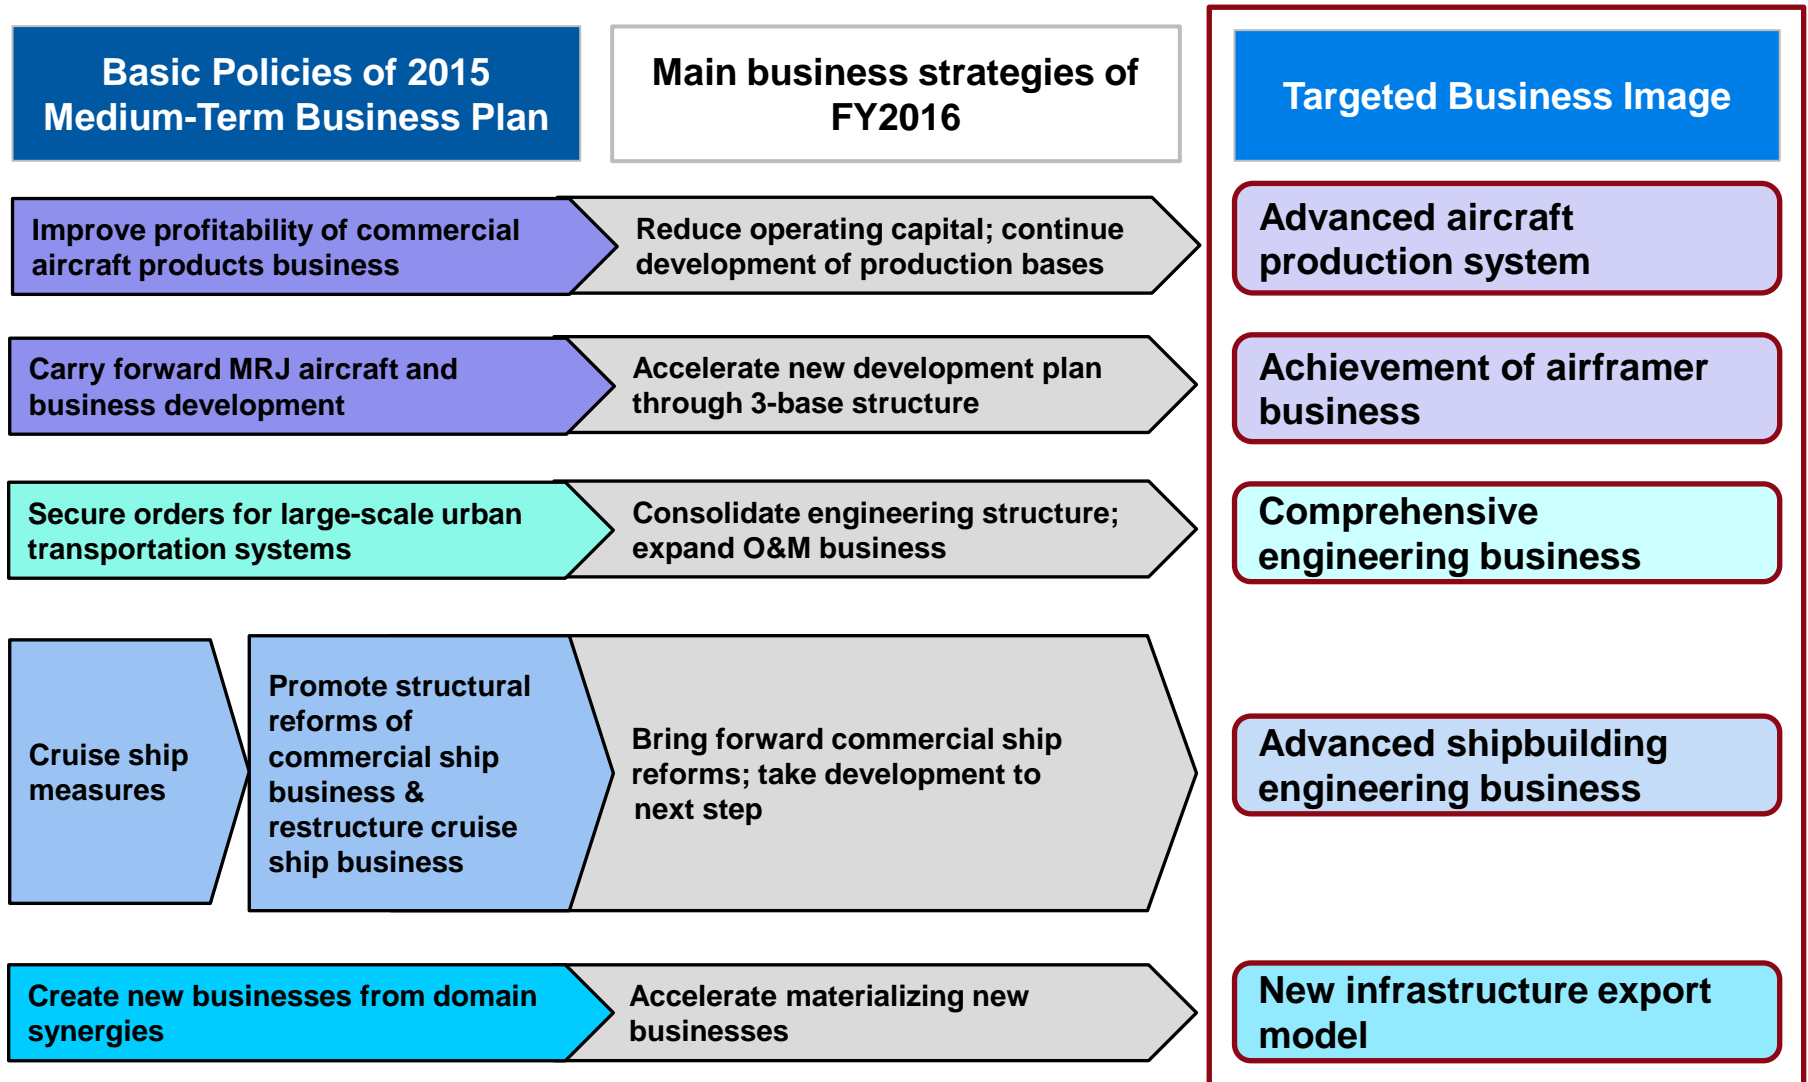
Basic Policies of 2015 Medium-Term Business Plan

Main business strategies of FY2016

Targeted Business Image

Improve profitability of commercial aircraft products business

Reduce operating capital; continue development of production bases

Advanced aircraft production system

Carry forward MRJ aircraft and business development

Accelerate new development plan through 3-base structure

Achievement of airframer business

Secure orders for large-scale urban transportation systems

Consolidate engineering structure; expand O&M business

Comprehensive engineering business

Cruise ship measures

Promote structural reforms of commercial ship business & restructure cruise ship business

Bring forward commercial ship reforms; take development to next step

Advanced shipbuilding engineering business

Create new businesses from domain synergies

Accelerate materializing new businesses

New infrastructure export model